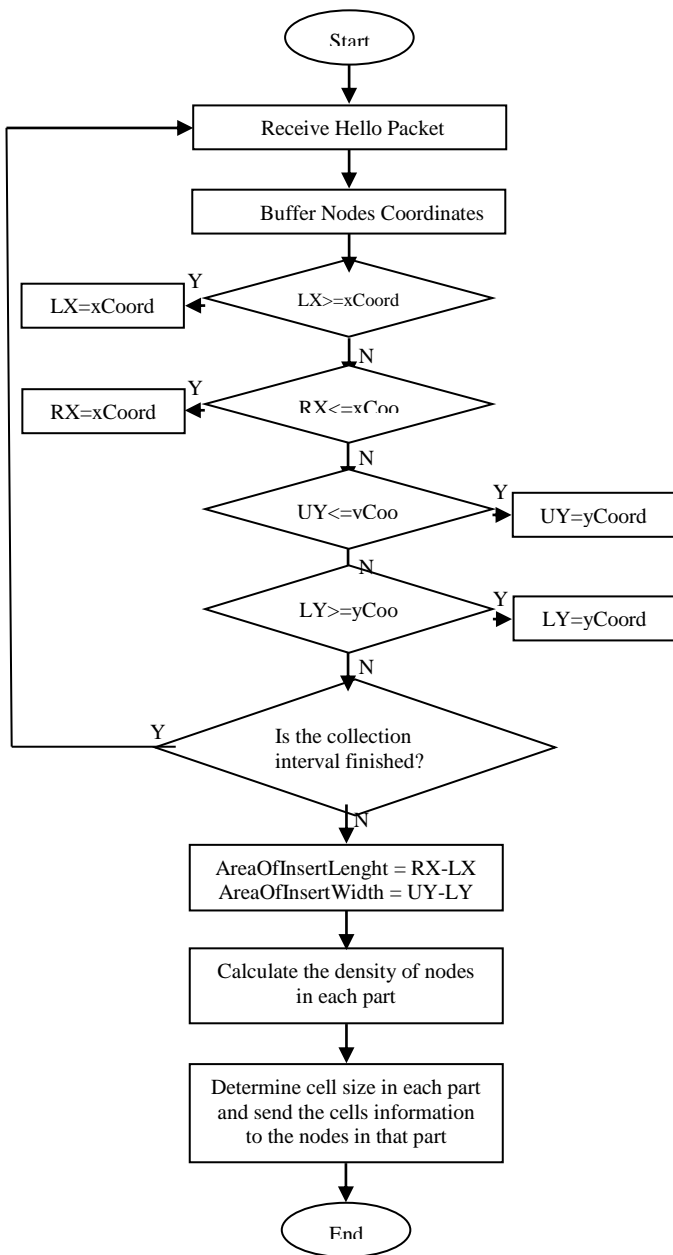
Start

Receive Hello Packet

Buffer Nodes Coordinates

LX>=xCoord

Y

LX=xCoord

N

RX<=xCoo

Y

RX=xCoord

N

UY<=yCoo

Y

UY=yCoord

N

LY>=yCoo

Y

LY=yCoord

N

Is the collection interval finished?

Y

N

AreaOfInsertLenght = RX-LX
AreaOfInsertWidth = UY-LY

Calculate the density of nodes in each part

Determine cell size in each part and send the cells information to the nodes in that part

End